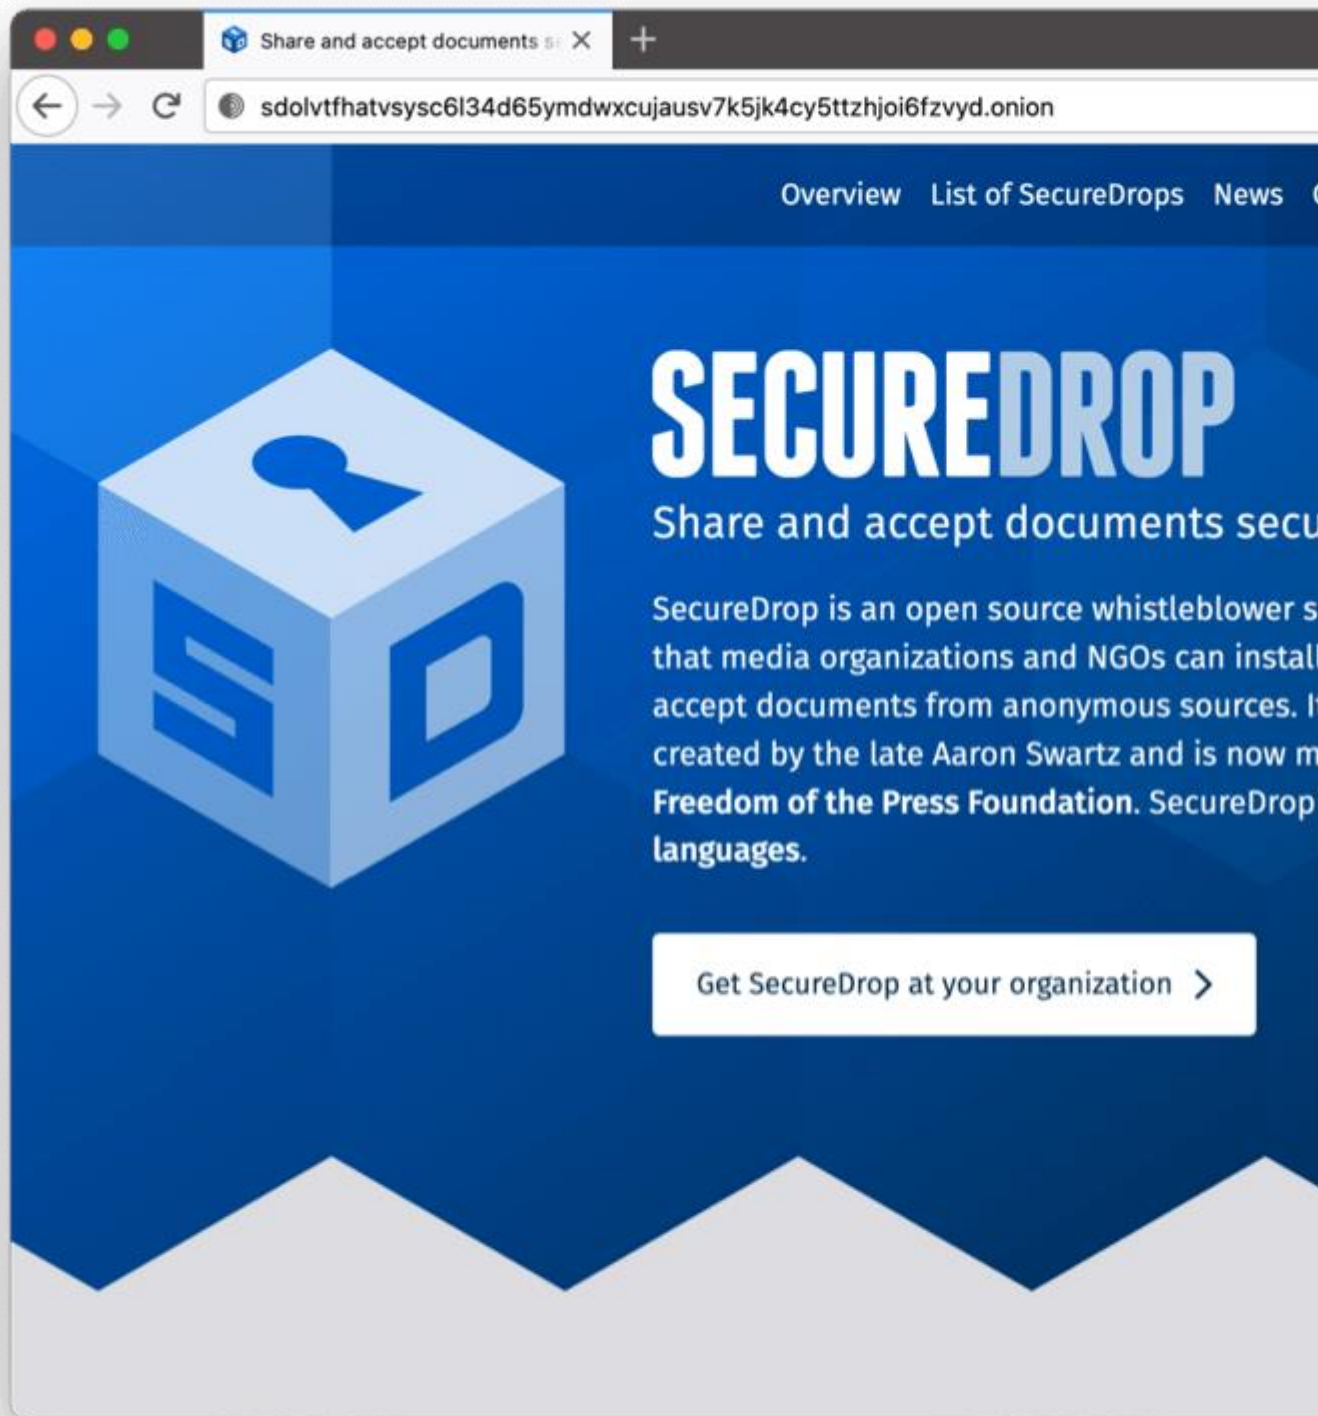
Share and accept documents s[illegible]

sdolvtfhatvsysc6l34d65ymdwxcujausv7k5jk4cy5ttzhjoi6fzvyd.onion

Overview List of SecureDrops News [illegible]

SD

SECUREDROP

Share and accept documents secu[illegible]

SecureDrop is an open source whistleblower s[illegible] that media organizations and NGOs can instal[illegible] accept documents from anonymous sources. I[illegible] created by the late Aaron Swartz and is now m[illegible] Freedom of the Press Foundation. SecureDrop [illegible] languages.

Get SecureDrop at your organization >